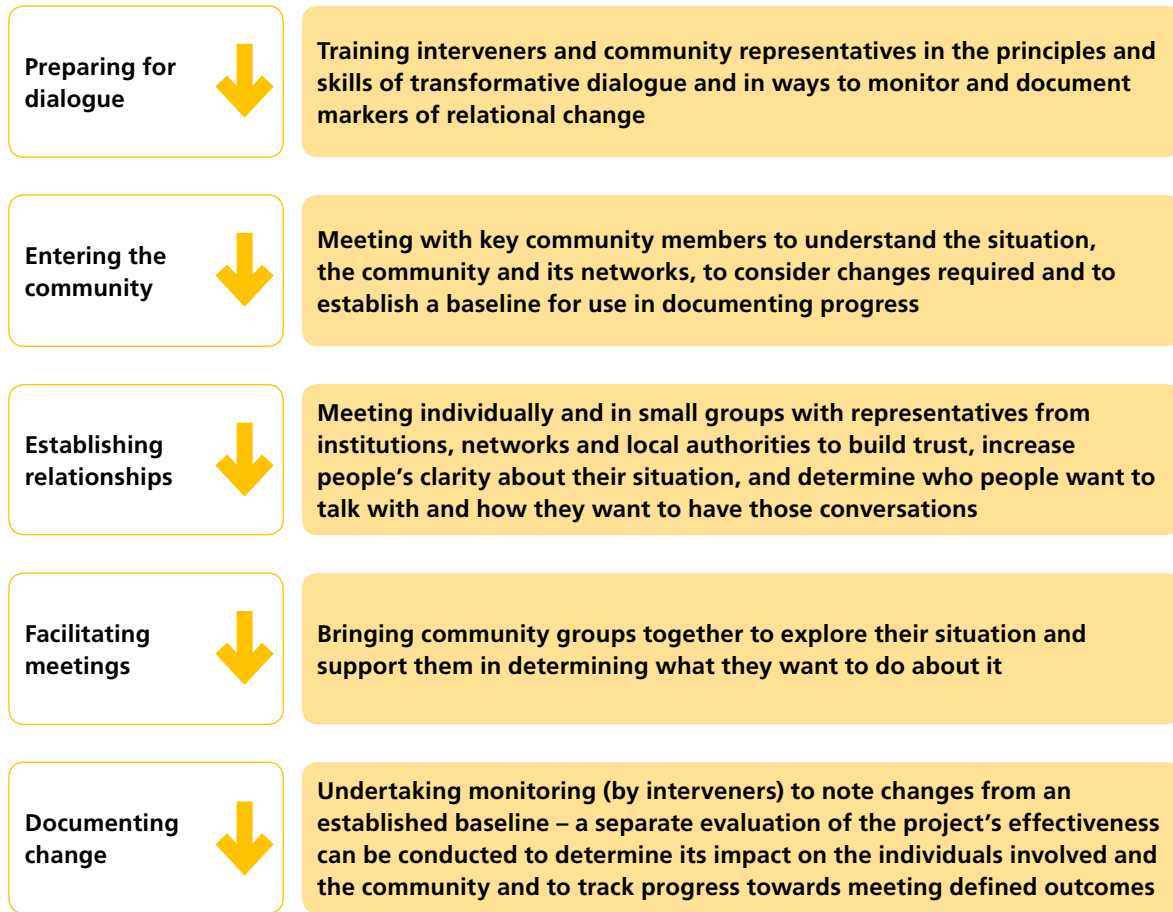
Preparing for dialogue

Training interveners and community representatives in the principles and skills of transformative dialogue and in ways to monitor and document markers of relational change

Entering the community

Meeting with key community members to understand the situation, the community and its networks, to consider changes required and to establish a baseline for use in documenting progress

Establishing relationships

Meeting individually and in small groups with representatives from institutions, networks and local authorities to build trust, increase people's clarity about their situation, and determine who people want to talk with and how they want to have those conversations

Facilitating meetings

Bringing community groups together to explore their situation and support them in determining what they want to do about it

Documenting change

Undertaking monitoring (by interveners) to note changes from an established baseline – a separate evaluation of the project's effectiveness can be conducted to determine its impact on the individuals involved and the community and to track progress towards meeting defined outcomes